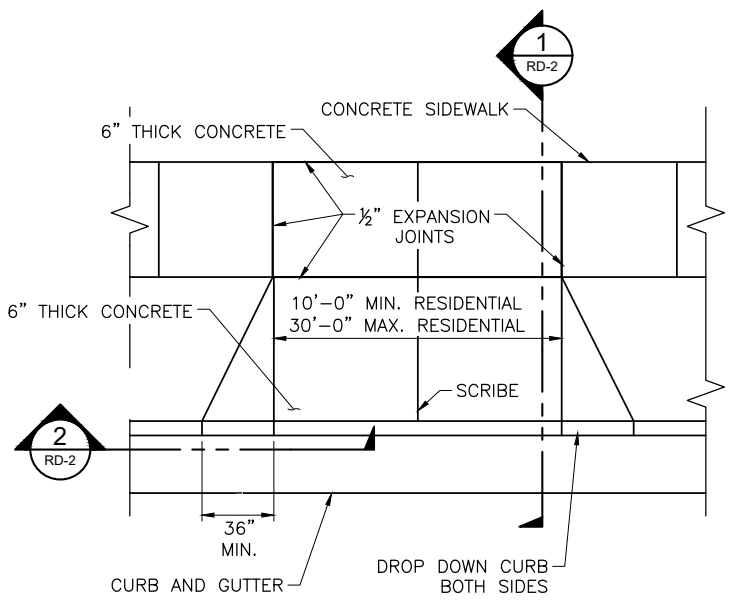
1
RD-2

CONCRETE SIDEWALK

6" THICK CONCRETE

½" EXPANSION JOINTS

6" THICK CONCRETE

10'–0" MIN. RESIDENTIAL
30'–0" MAX. RESIDENTIAL

SCRIBE

2
RD-2

36"
MIN.

CURB AND GUTTER

DROP DOWN CURB
BOTH SIDES